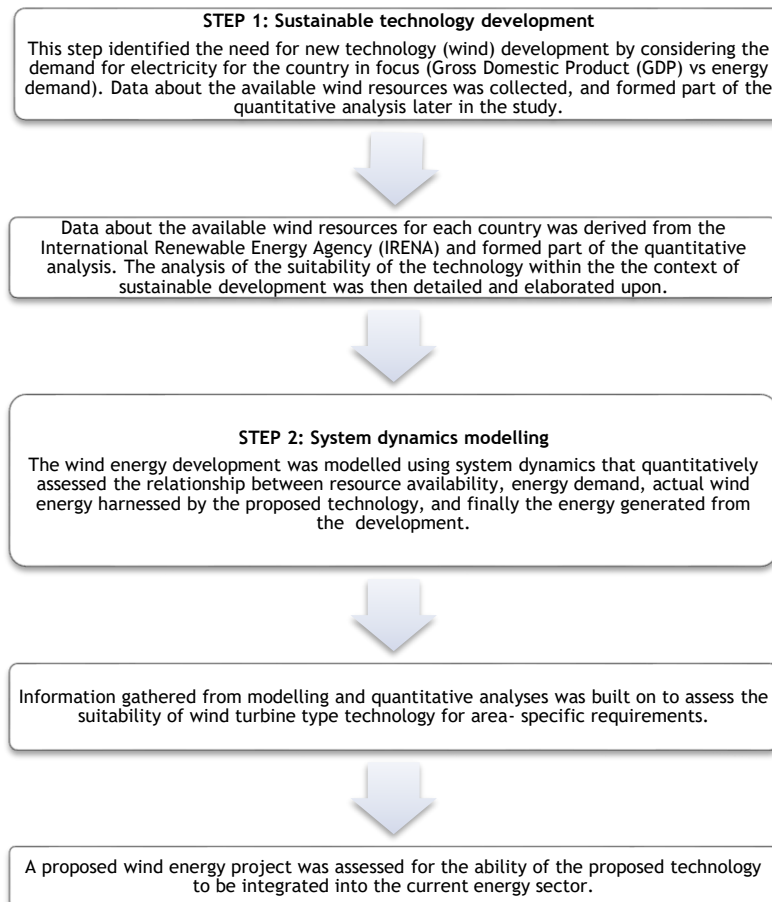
STEP 1: Sustainable technology development

This step identified the need for new technology (wind) development by considering the demand for electricity for the country in focus (Gross Domestic Product (GDP) vs energy demand). Data about the available wind resources was collected, and formed part of the quantitative analysis later in the study.

Data about the available wind resources for each country was derived from the International Renewable Energy Agency (IRENA) and formed part of the quantitative analysis. The analysis of the suitability of the technology within the the context of sustainable development was then detailed and elaborated upon.

STEP 2: System dynamics modelling

The wind energy development was modelled using system dynamics that quantitatively assessed the relationship between resource availability, energy demand, actual wind energy harnessed by the proposed technology, and finally the energy generated from the development.

Information gathered from modelling and quantitative analyses was built on to assess the suitability of wind turbine type technology for area- specific requirements.

A proposed wind energy project was assessed for the ability of the proposed technology to be integrated into the current energy sector.